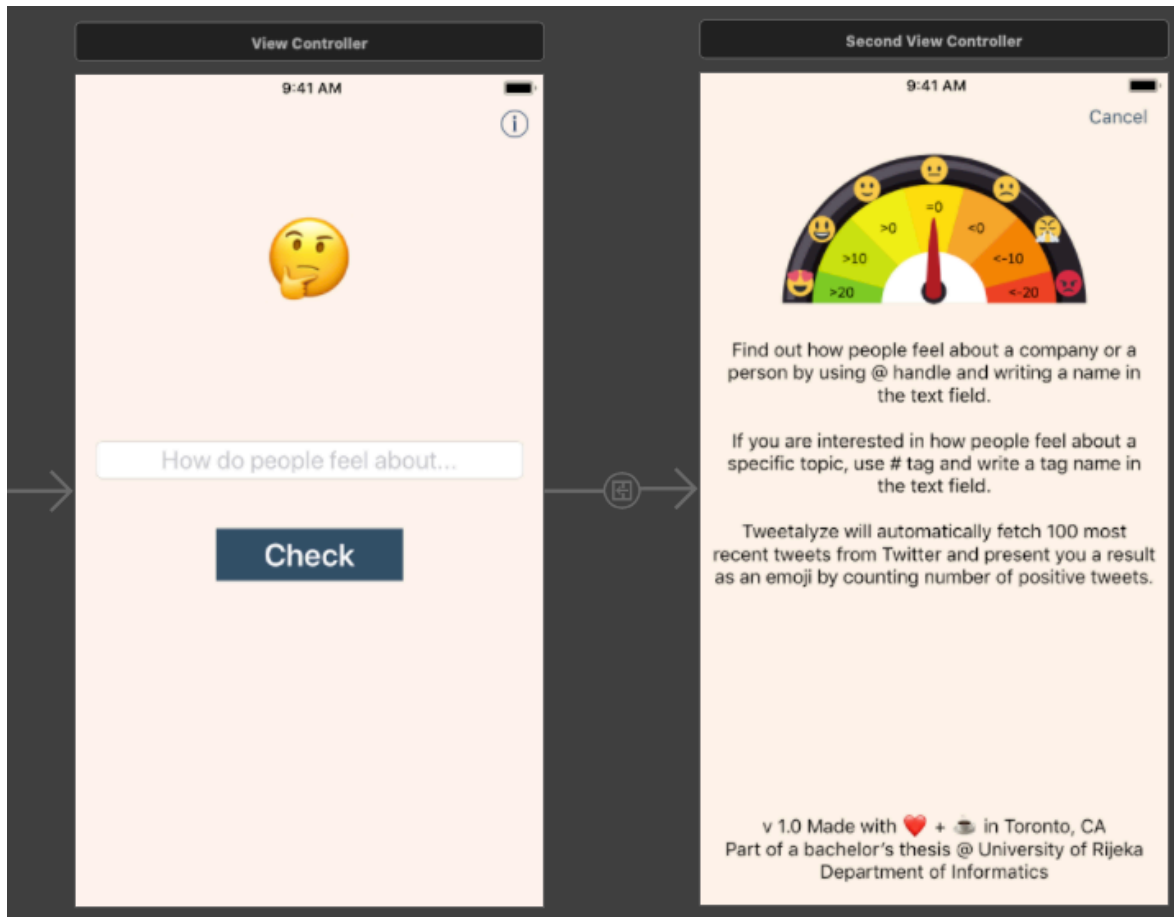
View Controller

9:41 AM

How do people feel about...

Check

Second View Controller

9:41 AM

Cancel

=0
>0
<0
>10
<-10
>20
<-20

Find out how people feel about a company or a person by using @ handle and writing a name in the text field.

If you are interested in how people feel about a specific topic, use # tag and write a tag name in the text field.

Tweetalyze will automatically fetch 100 most recent tweets from Twitter and present you a result as an emoji by counting number of positive tweets.

v 1.0 Made with ❤️ + ☕ in Toronto, CA
Part of a bachelor's thesis @ University of Rijeka
Department of Informatics